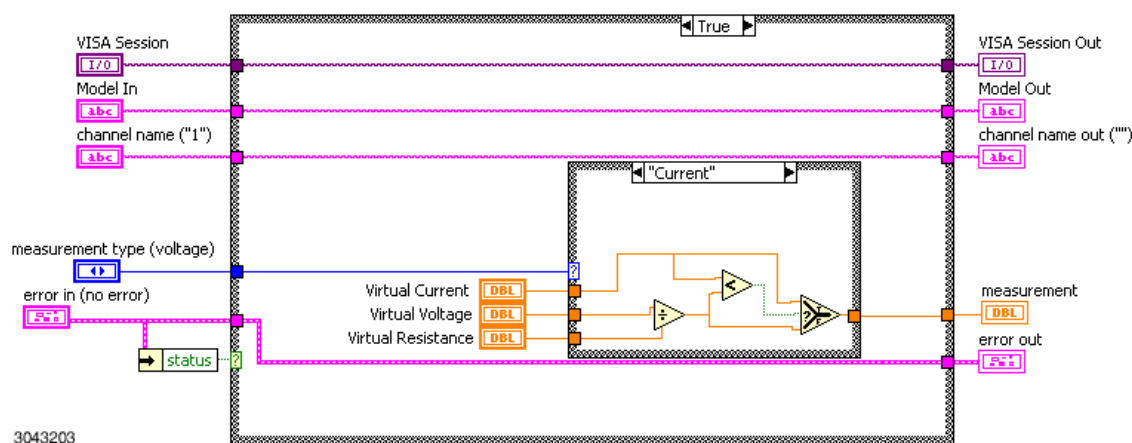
True

VISA Session
I/0
Model In
abc
channel name ("1")
abc

measurement type (voltage)
error in (no error)
status

Virtual Current
DBL
Virtual Voltage
DBL
Virtual Resistance
DBL

"Current"

VISA Session Out
I/0
Model Out
abc
channel name out ("")
abc

measurement
DBL
error out

3043203